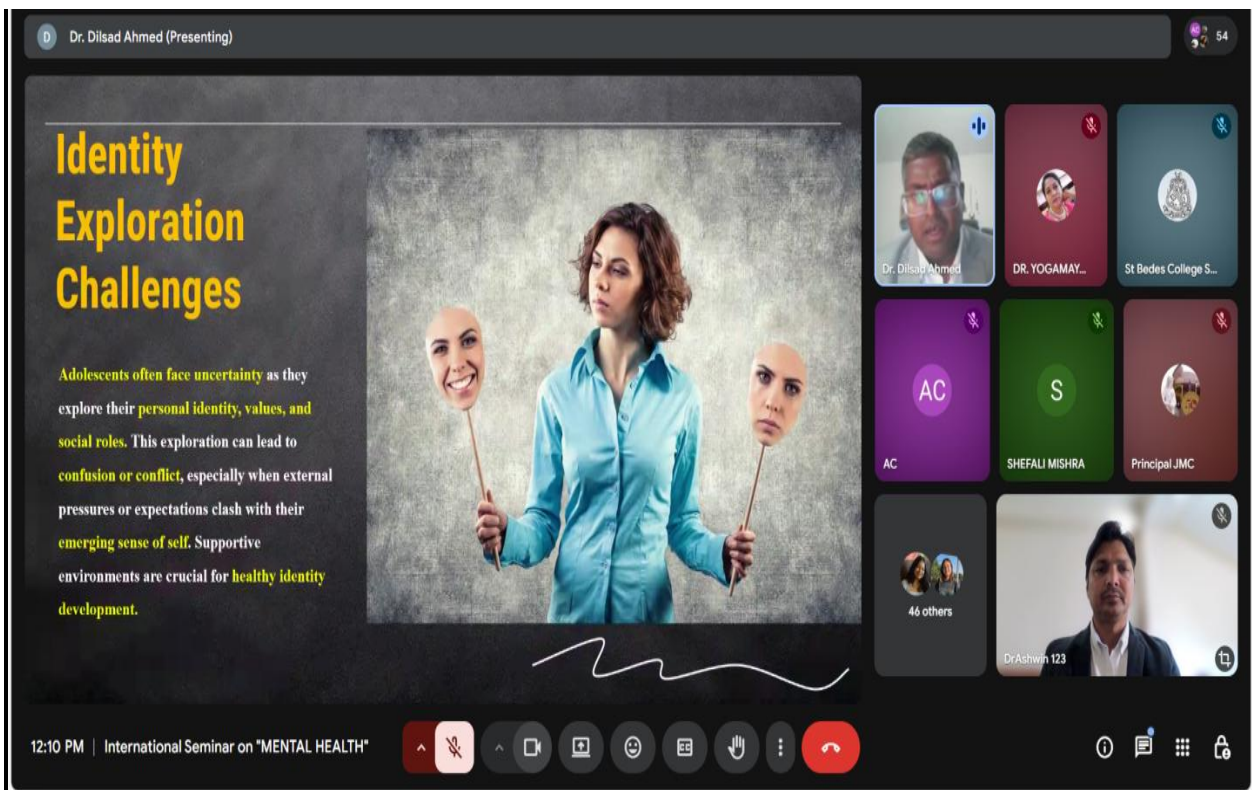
D Dr. Dilsad Ahmed (Presenting)

54

Identity Exploration Challenges

Adolescents often face uncertainty as they explore their personal identity, values, and social roles. This exploration can lead to confusion or conflict, especially when external pressures or expectations clash with their emerging sense of self. Supportive environments are crucial for healthy identity development.

Dr. Dilsad Ahmed

DR. YOGAMAY...

St Bedes College S...

AC

AC

S

SHEFALI MISHRA

Principal JMC

46 others

DrAshwin 123

12:10 PM | International Seminar on "MENTAL HEALTH"